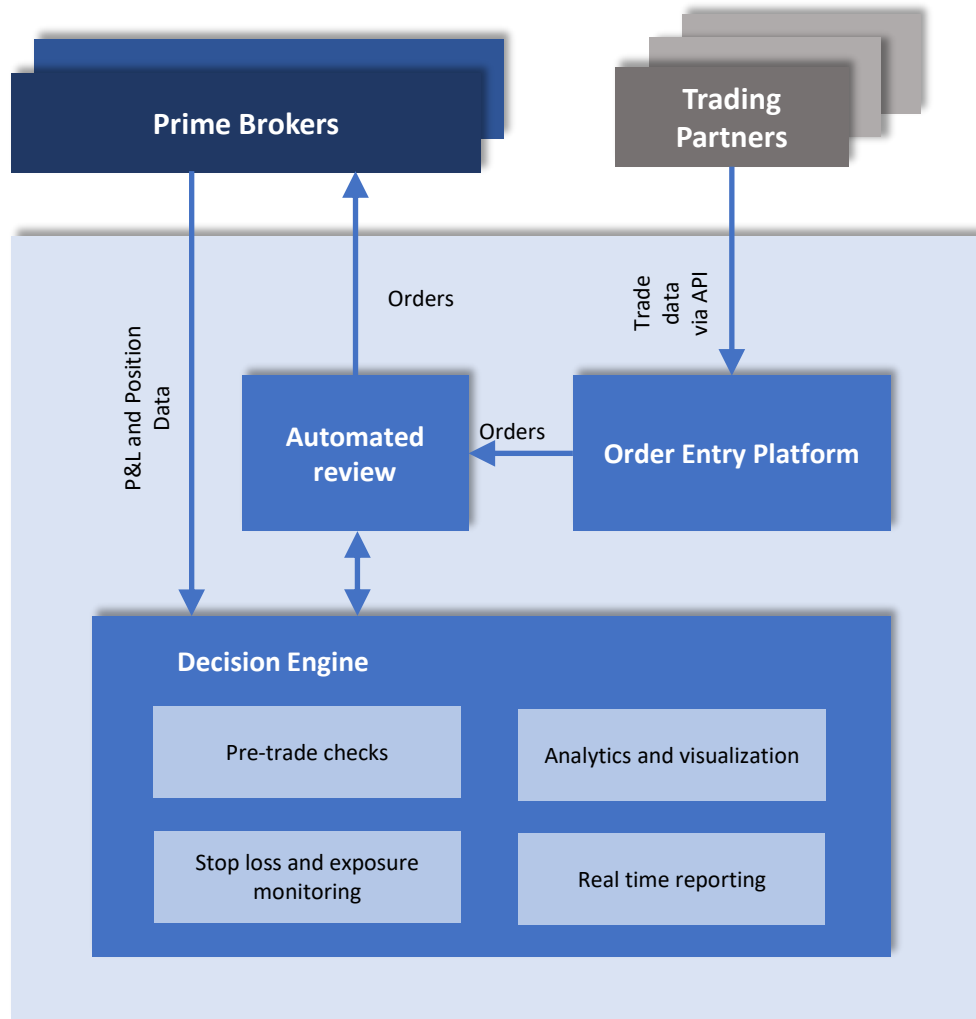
Prime Brokers

Trading Partners

Orders

Trade data via API

P&L and Position Data

Automated review

Orders

Order Entry Platform

Decision Engine

Pre-trade checks

Analytics and visualization

Stop loss and exposure monitoring

Real time reporting